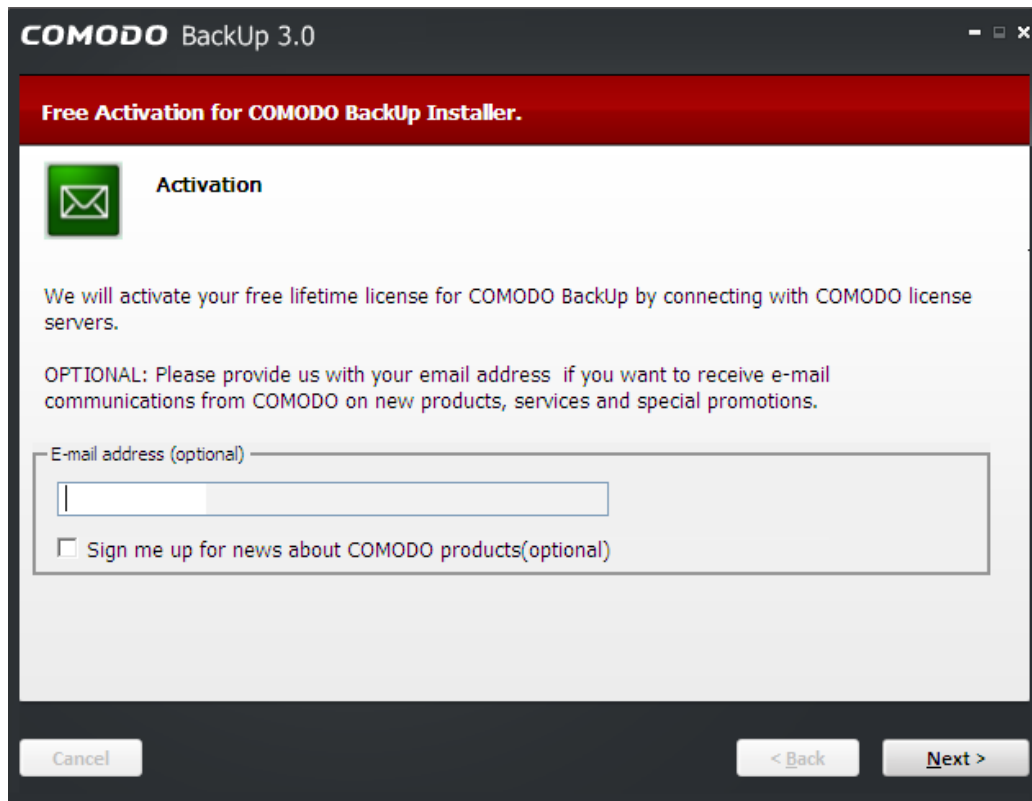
COMODO BackUp 3.0

Free Activation for COMODO BackUp Installer.

Activation

We will activate your free lifetime license for COMODO BackUp by connecting with COMODO license servers.

OPTIONAL: Please provide us with your email address if you want to receive e-mail communications from COMODO on new products, services and special promotions.

E-mail address (optional)

Sign me up for news about COMODO products(optional)

Cancel

< Back

Next >